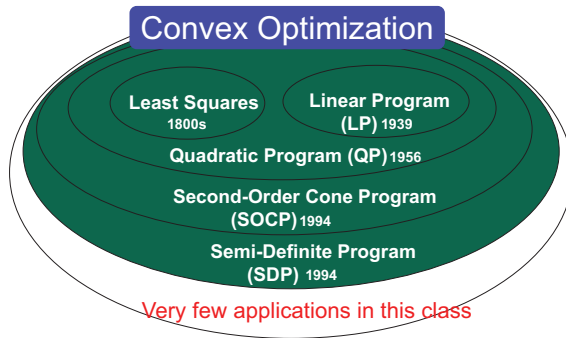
Convex Optimization

Least Squares
1800s

Linear Program
(LP) 1939

Quadratic Program (QP) 1956

Second-Order Cone Program
(SOCP) 1994

Semi-Definite Program
(SDP) 1994

Very few applications in this class